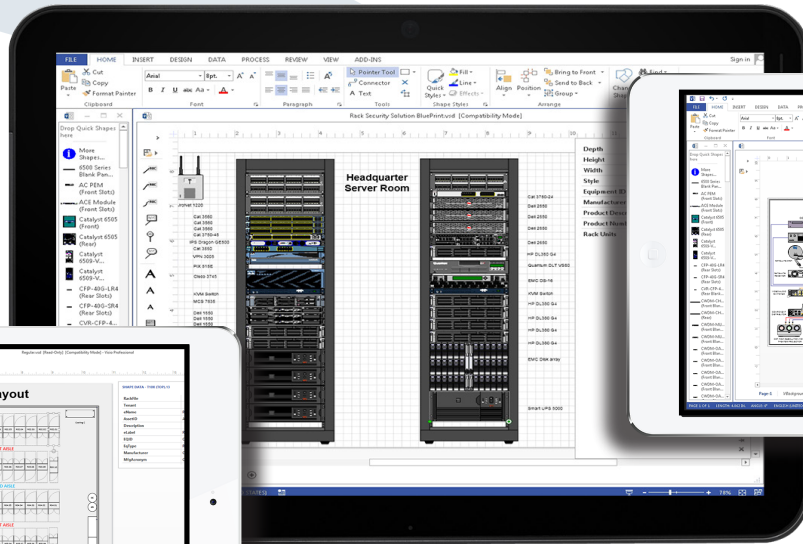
FILE HOME INSERT DESIGN DATA PROCESS REVIEW VIEW ADD-INS
Sign in

Cut
Copy
Format Painter
Paste
Clipboard
Arial
8pt.
Font
Paragraph
Pointer Tool
Connector
Text
Tools
Quick Styles
Fill
Line
Effects
Shape Styles
Align
Position
Bring to Front
Send to Back
Group
Arrange
Find

Drop Quick Shapes here
More Shapes...
6500 Series Blank Pan...
AC PEM (Front Slots)
ACE Module (Front Slots)
Catalyst 6505 (Front)
Catalyst 6505 (Rear)
Catalyst 6509-V...
Catalyst 6509-V...
CFP-40G-LR4 (Rear Slots)
CFP-40G-SR4 (Rear Slots)
CVR-CFP-4...

Rack Security Solution BluePrint.vsd [Compatibility Mode]

Headquarter Server Room

Depth
Height
Width
Style
Equipment
Manufacturer
Product Desc
Product Num
Rack Units

Dell 1550
Dell 2550
Dell 2550
Dell 2650
Dell 2650
HP DL360 G4
Quantum DLT VS80
KVM Switch
HP DL360 G4
HP DL360 G4
HP DL360 G4
HP DL360 G4
EMC DSA array
Smart UPS 5000

Regular.vsd [Read-Only] [Compatibility Mode] - Visio Professional
yout
SHAPE DATA - TOWER
RackFile
Tenant
eName
AssetID
Description
eLabel
EDD
EqType
Manufacturer
Mfg#.ompn

FILE HOME INSERT DESIGN DATA
Cut
Copy
Format Painter
Paste
Clipboard
Arial
Font
Drop Quick Shapes here
More Shapes...
6500 Series Blank Pan...
AC PEM (Front Slots)
ACE Module (Front Slots)
Catalyst 6505 (Front)
Catalyst 6505 (Rear)
Catalyst 6509-V...
Catalyst 6509-V...
CFP-40G-LR4 (Rear Slots)
CFP-40G-SR4 (Rear Slots)
CVR-CFP-4...
Page-1
PAGE 1 OF 1 LENGTH ENGLISH